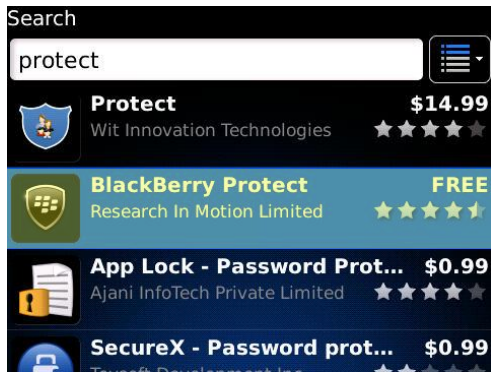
Search

protect

Protect
Wit Innovation Technologies
$14.99

BlackBerry Protect
Research In Motion Limited
FREE

App Lock - Password Prot...
Ajani InfoTech Private Limited
$0.99

SecureX - Password prot...
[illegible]
$0.99